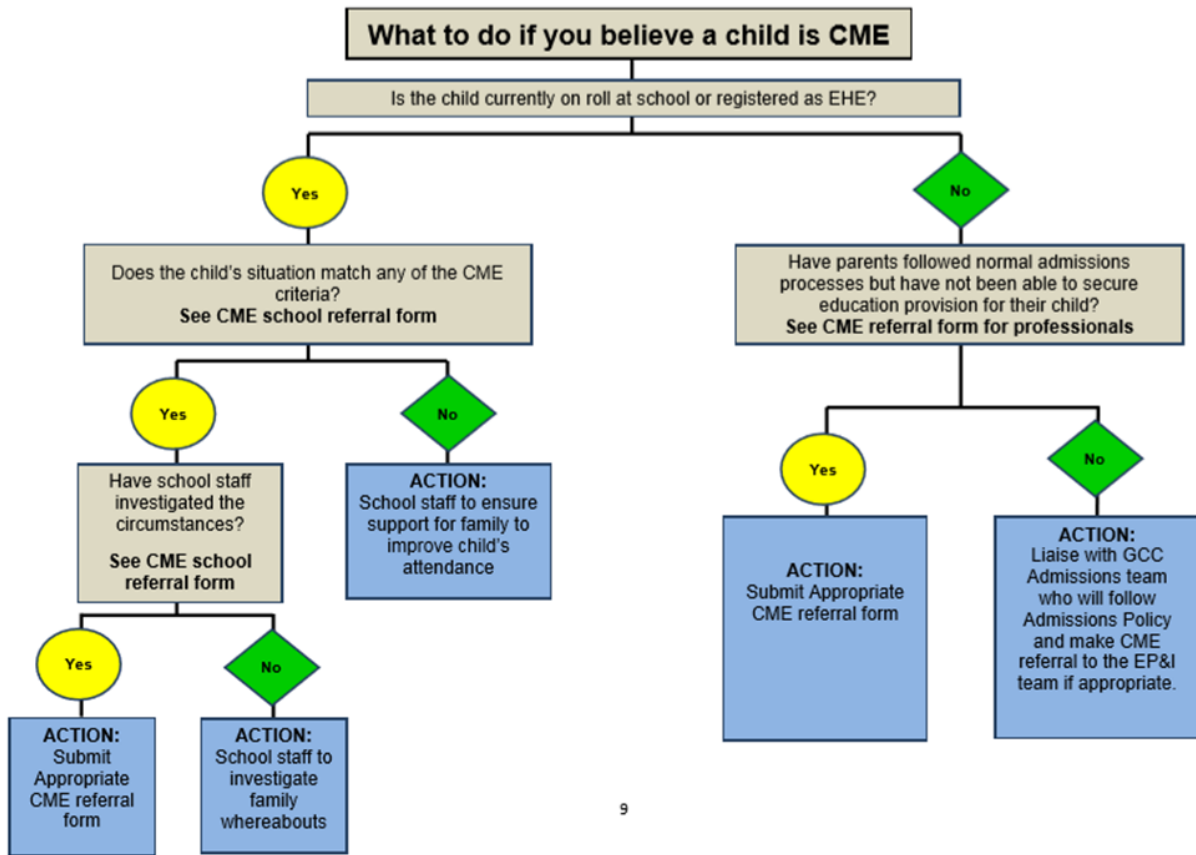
What to do if you believe a child is CME

Is the child currently on roll at school or registered as EHE?

Yes

No

Does the child's situation match any of the CME criteria?
See CME school referral form

Have parents followed normal admissions processes but have not been able to secure education provision for their child?
See CME referral form for professionals

Yes

No

Have school staff investigated the circumstances?

See CME school referral form

ACTION:
School staff to ensure support for family to improve child's attendance

Yes

No

ACTION:
Submit Appropriate CME referral form

ACTION:
Liaise with GCC Admissions team who will follow Admissions Policy and make CME referral to the EP&I team if appropriate.

Yes

No

ACTION:
Submit Appropriate CME referral form

ACTION:
School staff to investigate family whereabouts

9